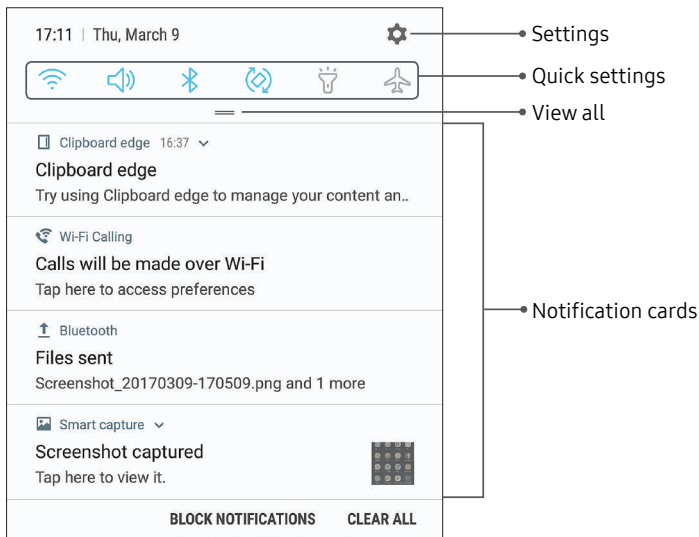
17:11 | Thu, March 9

Settings

Quick settings

View all

Clipboard edge 16:37

Clipboard edge

Try using Clipboard edge to manage your content an..

Wi-Fi Calling

Calls will be made over Wi-Fi

Tap here to access preferences

Bluetooth

Files sent

Screenshot_20170309-170509.png and 1 more

Smart capture

Screenshot captured

Tap here to view it.

Notification cards

BLOCK NOTIFICATIONS CLEAR ALL